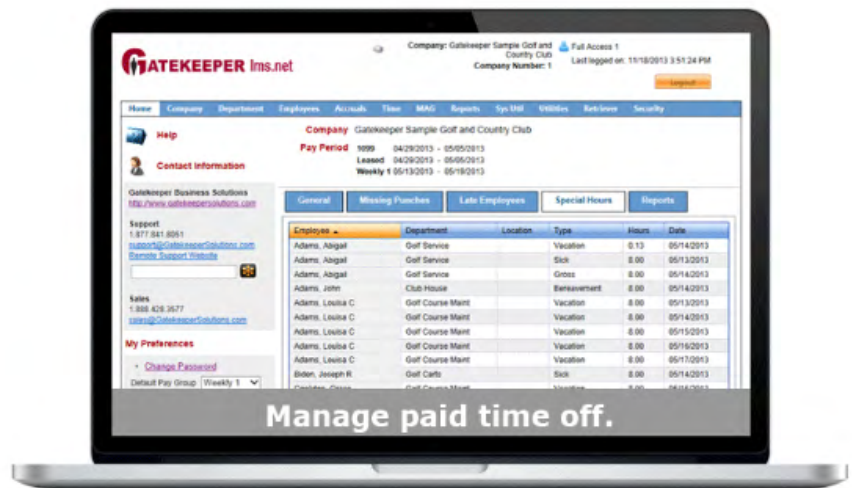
GATEKEEPER lms.net

Company: Gatekeeper Sample Golf and Country Club
Company Number: 1

Full Access 1
Last logged on: 11/18/2013 3:51:24 PM

Logout

Home | Company | Department | Employees | Accruals | Time | MAG | Reports | Sys Util | Utilities | Retrieve | Security

Help

Contact Information

Gatekeeper Business Solutions
http://www.gatekeepersolutions.com

Support
1.877.841.8051
support@GatekeeperSolutions.com
Remote Support Website

Sales
1.888.428.3577
sales@GatekeeperSolutions.com

My Preferences

• Change Password

Default Pay Group Weekly 1

Company Gatekeeper Sample Golf and Country Club

Pay Period 1099 04/29/2013 - 05/05/2013
Leased 04/29/2013 - 05/05/2013
Weekly 1 05/13/2013 - 05/19/2013

General | Missing Punches | Late Employees | Special Hours | Reports

| Employee | Department | Location | Type | Hours | Date |
|---|---|---|---|---|---|
| Adams, Abigail | Golf Service | | Vacation | 0.13 | 05/14/2013 |
| Adams, Abigail | Golf Service | | Sick | 8.00 | 05/13/2013 |
| Adams, Abigail | Golf Service | | Gross | 8.00 | 05/14/2013 |
| Adams, John | Club House | | Bereavement | 8.00 | 05/14/2013 |
| Adams, Louisa C | Golf Course Maint | | Vacation | 8.00 | 05/13/2013 |
| Adams, Louisa C | Golf Course Maint | | Vacation | 8.00 | 05/14/2013 |
| Adams, Louisa C | Golf Course Maint | | Vacation | 8.00 | 05/15/2013 |
| Adams, Louisa C | Golf Course Maint | | Vacation | 8.00 | 05/16/2013 |
| Adams, Louisa C | Golf Course Maint | | Vacation | 8.00 | 05/17/2013 |
| Biden, Joseph R | Golf Carts | | Sick | 8.00 | 05/14/2013 |

Manage paid time off.